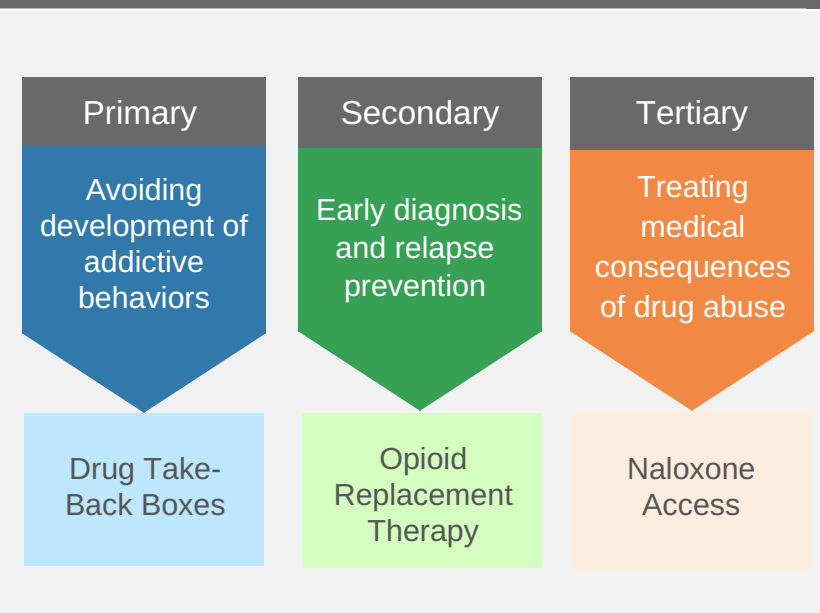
Primary

Avoiding development of addictive behaviors

Drug Take-Back Boxes

Secondary

Early diagnosis and relapse prevention

Opioid Replacement Therapy

Tertiary

Treating medical consequences of drug abuse

Naloxone Access